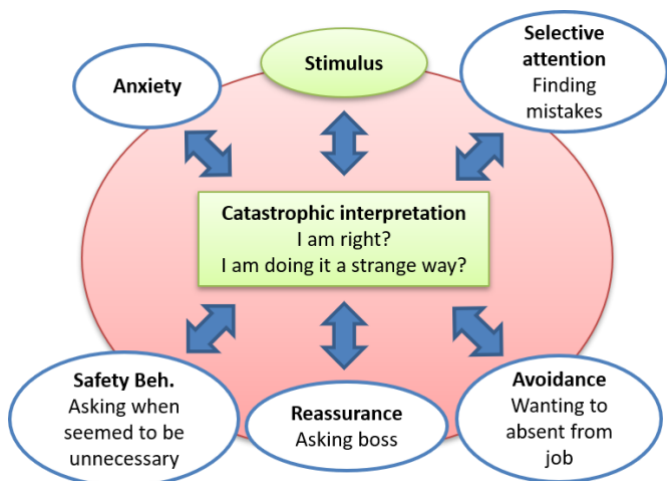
Anxiety

Stimulus

Selective attention
Finding mistakes

Catastrophic interpretation
I am right?
I am doing it a strange way?

Safety Beh.
Asking when seemed to be unnecessary

Reassurance
Asking boss

Avoidance
Wanting to absent from job